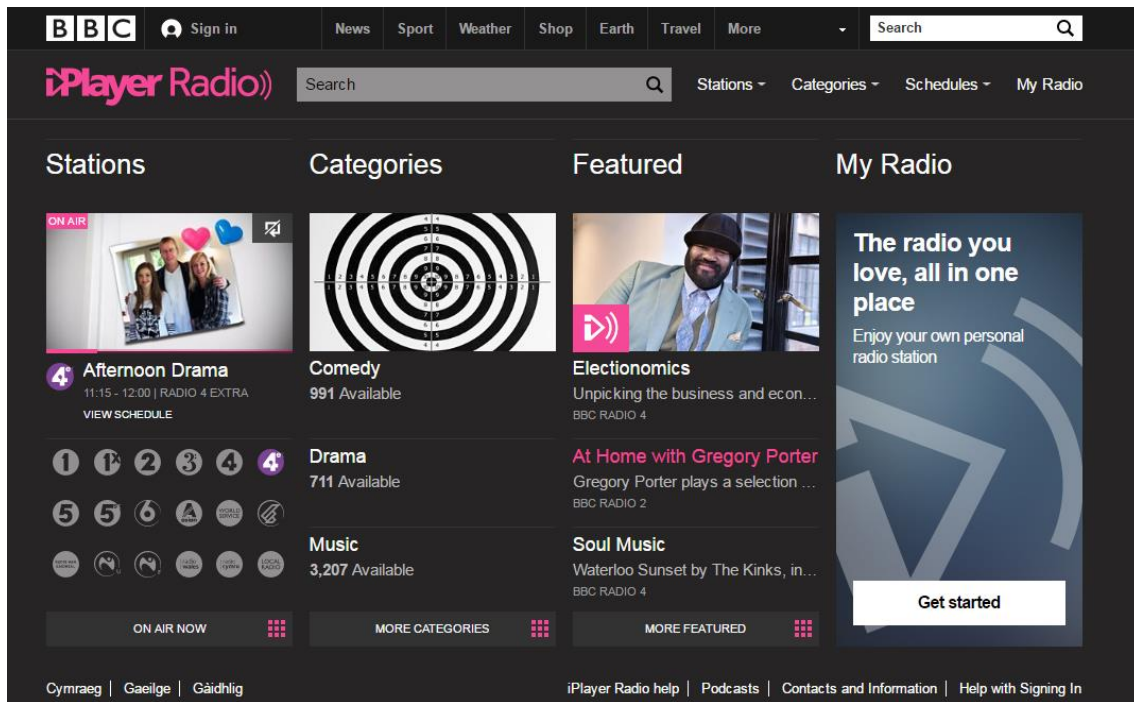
BBC Sign in News Sport Weather Shop Earth Travel More Search

iPlayer Radio Search Stations Categories Schedules My Radio

Stations

ON AIR

Afternoon Drama
11:15 - 12:00 | RADIO 4 EXTRA
VIEW SCHEDULE

ON AIR NOW

Categories

Comedy
991 Available

Drama
711 Available

Music
3,207 Available

MORE CATEGORIES

Featured

Electionomics
Unpicking the business and econ...
BBC RADIO 4

At Home with Gregory Porter
Gregory Porter plays a selection ...
BBC RADIO 2

Soul Music
Waterloo Sunset by The Kinks, in...
BBC RADIO 4

MORE FEATURED

My Radio

The radio you love, all in one place
Enjoy your own personal radio station

Get started

Cymraeg | Gaeilge | Gàidhlig

iPlayer Radio help | Podcasts | Contacts and Information | Help with Signing In